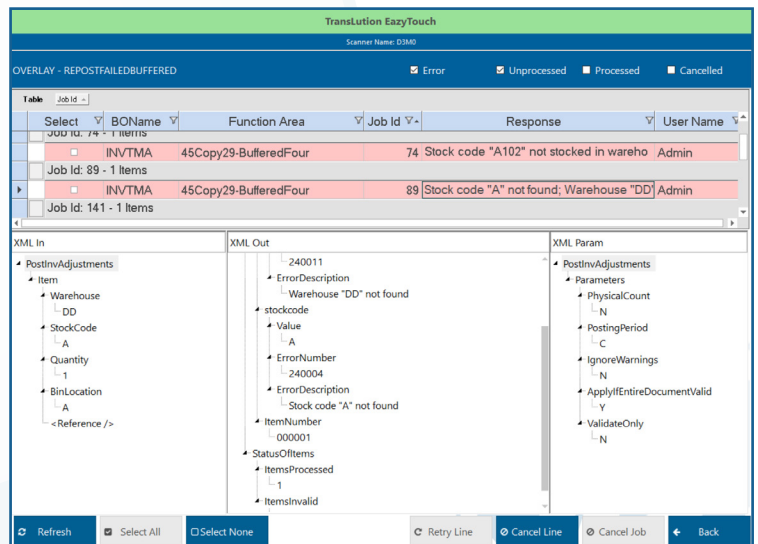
TransLution EazyTouch

Scanner Name: D3M0

OVERLAY - REPOSTFAILEDBUFFERED

Error
Unprocessed
Processed
Cancelled

Table
Job Id

| Select | BOName | Function Area | Job Id | Response | User Name |
|---|---|---|---|---|---|
| Job Id: 74 - 1 Items | | | | | |
| | INVTMA | 45Copy29-BufferedFour | 74 | Stock code "A102" not stocked in wareho | Admin |
| Job Id: 89 - 1 Items | | | | | |
| | INVTMA | 45Copy29-BufferedFour | 89 | Stock code "A" not found; Warehouse "DD" | Admin |
| Job Id: 141 - 1 Items | | | | | |

XML In

PostInvAdjustments
Item
Warehouse
DD
StockCode
A
Quantity
1
BinLocation
A
<Reference />

XML Out

240011
ErrorDescription
Warehouse "DD" not found
stockcode
Value
A
ErrorNumber
240004
ErrorDescription
Stock code "A" not found
ItemNumber
000001
StatusOfItems
ItemsProcessed
1
ItemsInvalid

XML Param

PostInvAdjustments
Parameters
PhysicalCount
N
PostingPeriod
C
IgnoreWarnings
N
ApplyIfEntireDocumentValid
Y
ValidateOnly
N

Refresh
Select All
Select None
Retry Line
Cancel Line
Cancel Job
Back